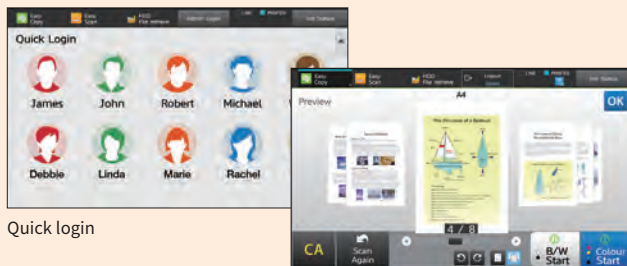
Easy Copy
Easy Scan
HDD File retrieve
Admin Login
Job Status
Quick Login
James
John
Robert
Michael
Debbie
Linda
Marie
Rachel

Quick login

Easy Copy
Easy Scan
HDD File retrieve
Logout
Job Status
Preview
A4
OK
The life-cycle of a Sailboat
4 / 8
CA
Scan Again
B/W Start
Colour Start